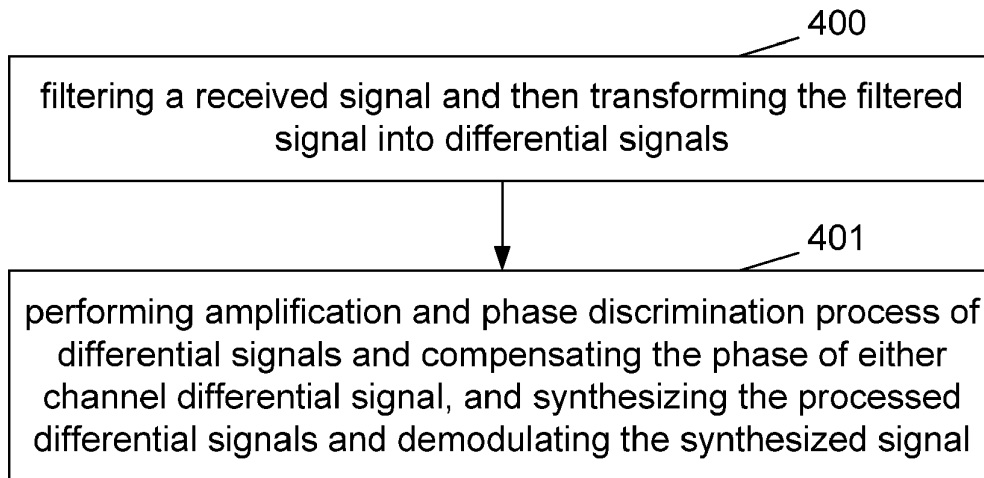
400

filtering a received signal and then transforming the filtered signal into differential signals

401

performing amplification and phase discrimination process of differential signals and compensating the phase of either channel differential signal, and synthesizing the processed differential signals and demodulating the synthesized signal